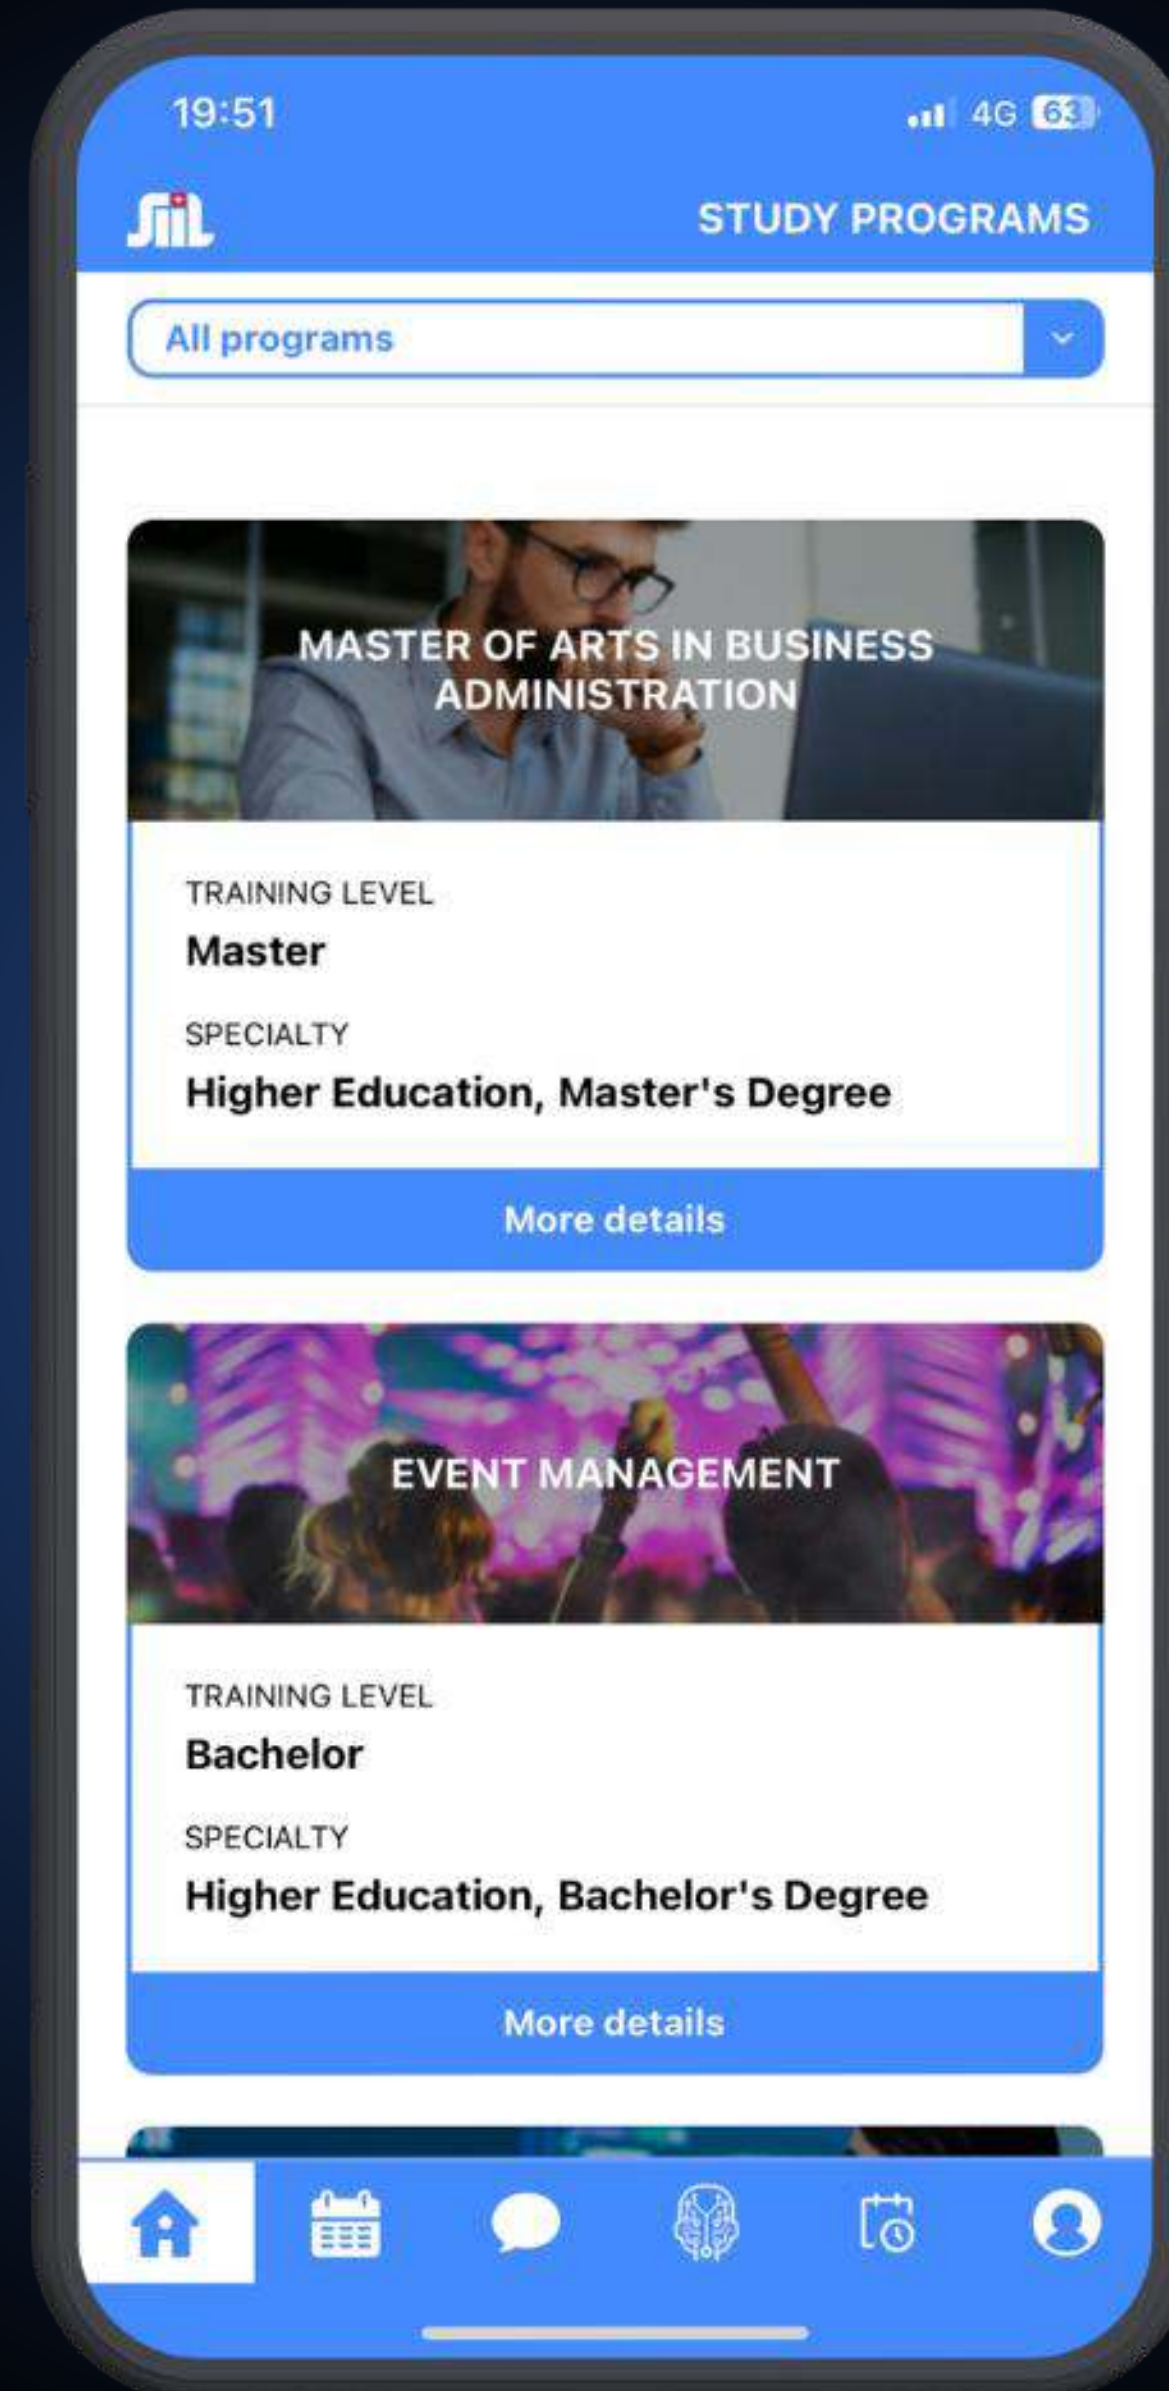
19:51

4G 63

SIIL

STUDY PROGRAMS

All programs

MASTER OF ARTS IN BUSINESS ADMINISTRATION

TRAINING LEVEL
Master

SPECIALTY
Higher Education, Master's Degree

More details

EVENT MANAGEMENT

TRAINING LEVEL
Bachelor

SPECIALTY
Higher Education, Bachelor's Degree

More details